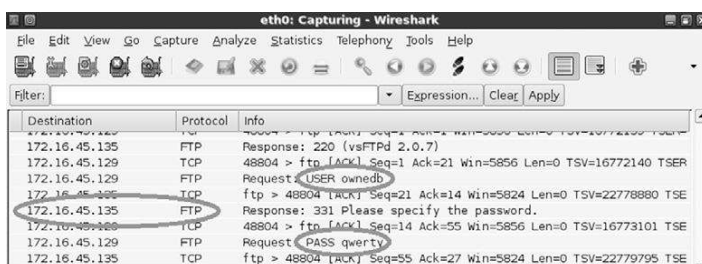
eth0: Capturing - Wireshark

File Edit View Go Capture Analyze Statistics Telephony Tools Help

Filter: Expression... Clear Apply

| Destination | Protocol | Info |
|---|---|---|
| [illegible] | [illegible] | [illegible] |
| 172.16.45.135 | FTP | Response: 220 (vsFTPd 2.0.7) |
| 172.16.45.135 | TCP | 48804 > ftp [ACK] Seq=1 Ack=21 Win=5856 Len=0 TSV=16772140 TSER |
| 172.16.45.129 | FTP | Request: USER ownedb |
| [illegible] | TCP | ftp > 48804 [ACK] Seq=21 Ack=14 Win=5824 Len=0 TSV=22778880 TSE |
| 172.16.45.135 | FTP | Response: 331 Please specify the password. |
| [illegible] | TCP | 48804 > ftp [ACK] Seq=14 Ack=55 Win=5856 Len=0 TSV=16773101 TSE |
| 172.16.45.129 | FTP | Request: PASS qwerty |
| 172.16.45.135 | TCP | ftp > 48804 [ACK] Seq=55 Ack=27 Win=5824 Len=0 TSV=22779795 TSE |